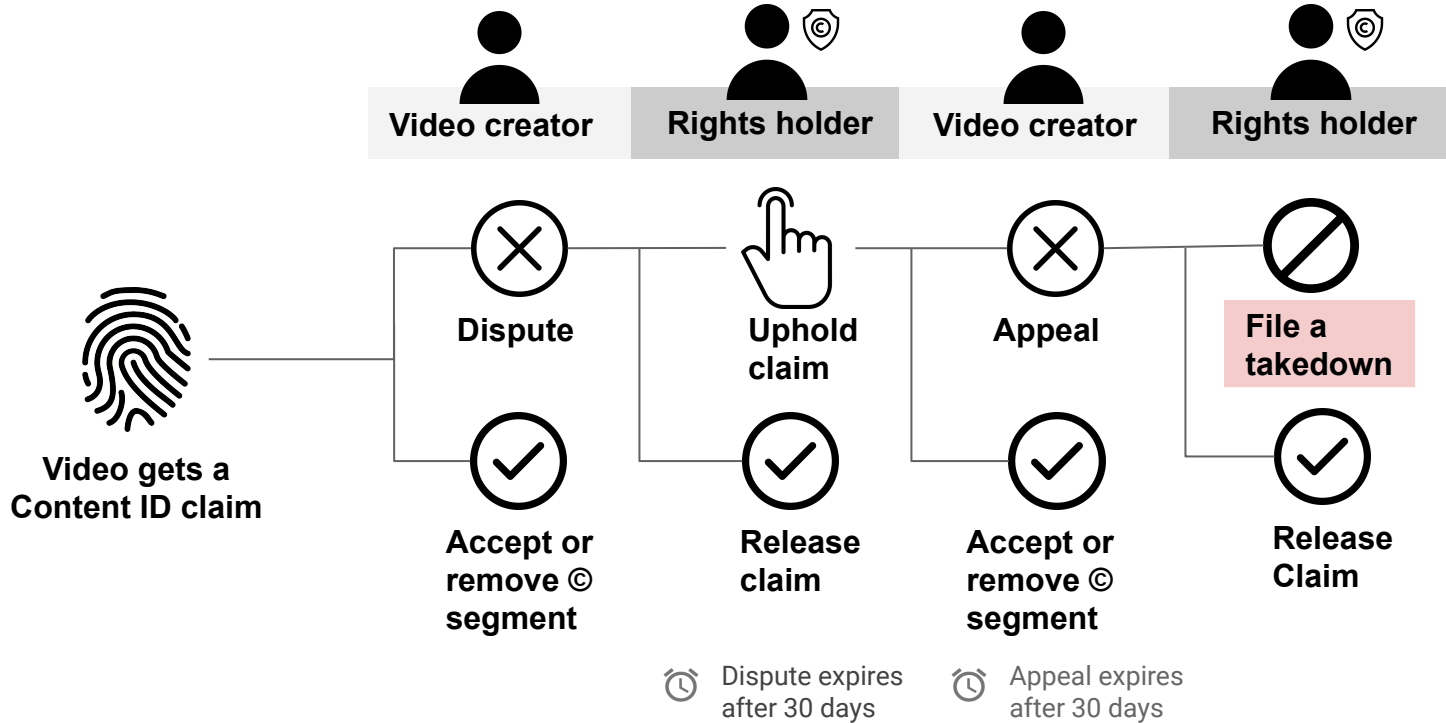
Video creator

Rights holder

Video creator

Rights holder

Video gets a Content ID claim

Dispute

Accept or remove © segment

Uphold claim

Release claim

Appeal

Accept or remove © segment

File a takedown

Release Claim

Dispute expires after 30 days

Appeal expires after 30 days